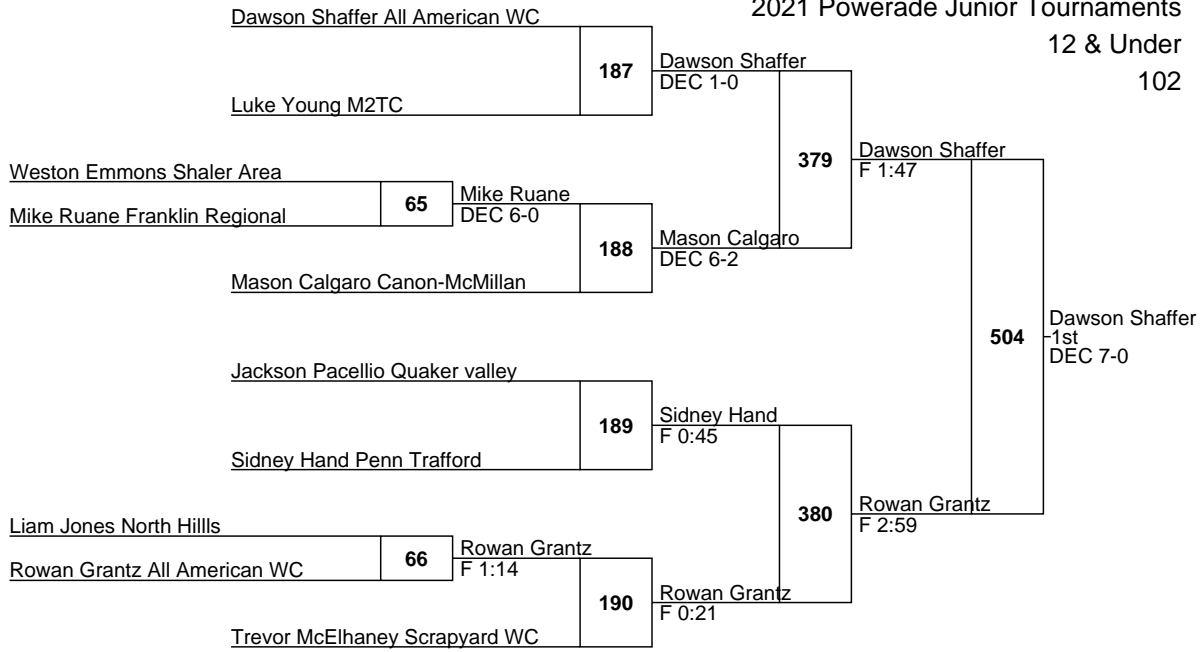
2021 Powerade Junior Tournaments
12 & Under
102

Dawson Shaffer All American WC
187
Luke Young M2TC
Dawson Shaffer
DEC 1-0
379
Dawson Shaffer
F 1:47
Weston Emmons Shaler Area
65
Mike Ruane Franklin Regional
Mike Ruane
DEC 6-0
188
Mason Calgaro Canon-McMillan
Mason Calgaro
DEC 6-2
504
Dawson Shaffer
1st
DEC 7-0
Jackson Pacellio Quaker valley
189
Sidney Hand Penn Trafford
Sidney Hand
F 0:45
380
Rowan Grantz
F 2:59
Liam Jones North Hillls
66
Rowan Grantz All American WC
Rowan Grantz
F 1:14
190
Trevor McElhaney Scrapyard WC
Rowan Grantz
F 0:21